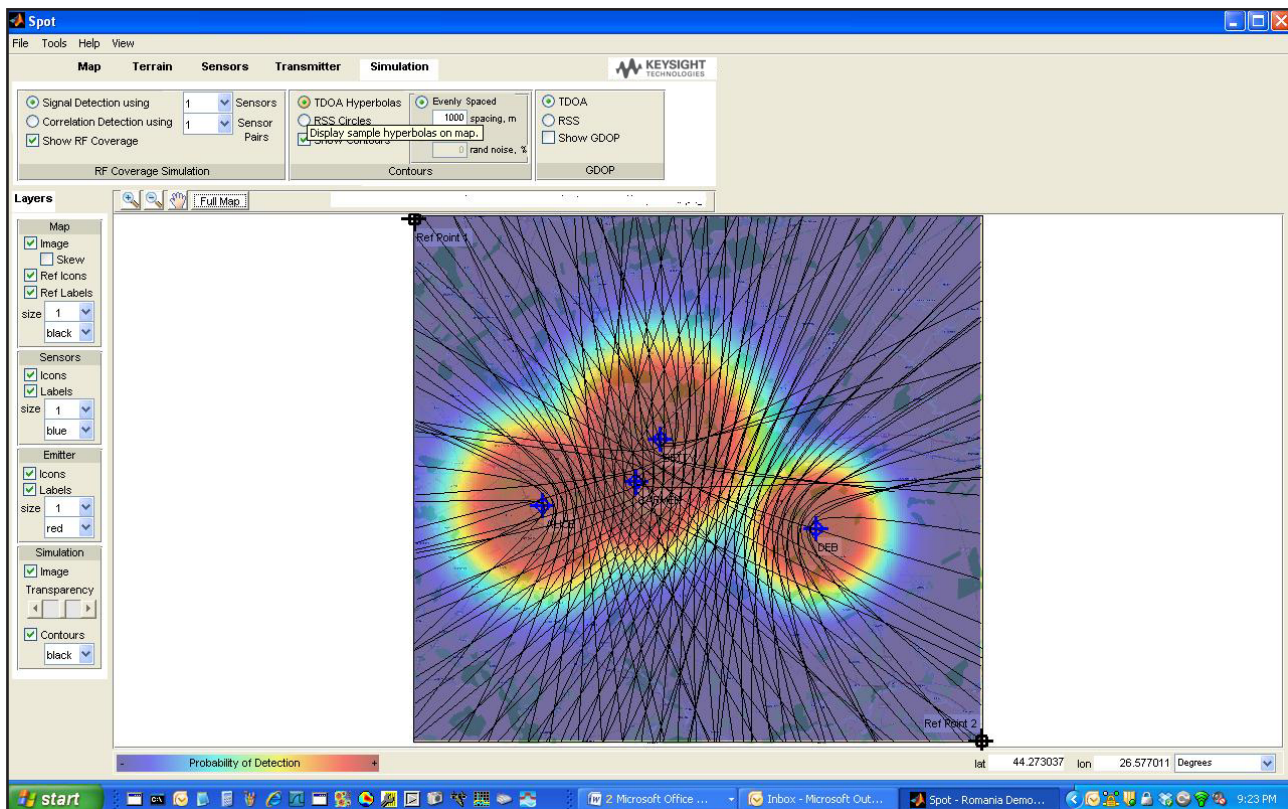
Spot
File Tools Help View
Map Terrain Sensors Transmitter Simulation
KEYSIGHT TECHNOLOGIES

Signal Detection using 1 Sensors
Correlation Detection using 1 Sensor Pairs
Show RF Coverage
RF Coverage Simulation

TDOA Hyperbolas
Evenly Spaced
1000 spacing, m
RSS Circles
Display sample hyperbolas on map.
Show Contours
0 rand noise, %
Contours

TDOA
RSS
Show GDOP
GDOP

Layers
Full Map

Map
Image
Skew
Ref Icons
Ref Labels
size 1
black

Sensors
Icons
Labels
size 1
blue

Emitter
Icons
Labels
size 1
red

Simulation
Image
Transparency
Contours
black

Ref Point 1
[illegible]
CASMEN
ALICE
DEB
Ref Point 2

- Probability of Detection +
lat 44.273037 lon 26.577011 Degrees

start
2 Microsoft Office ...
Inbox - Microsoft Out...
Spot - Romania Demo...
9:23 PM